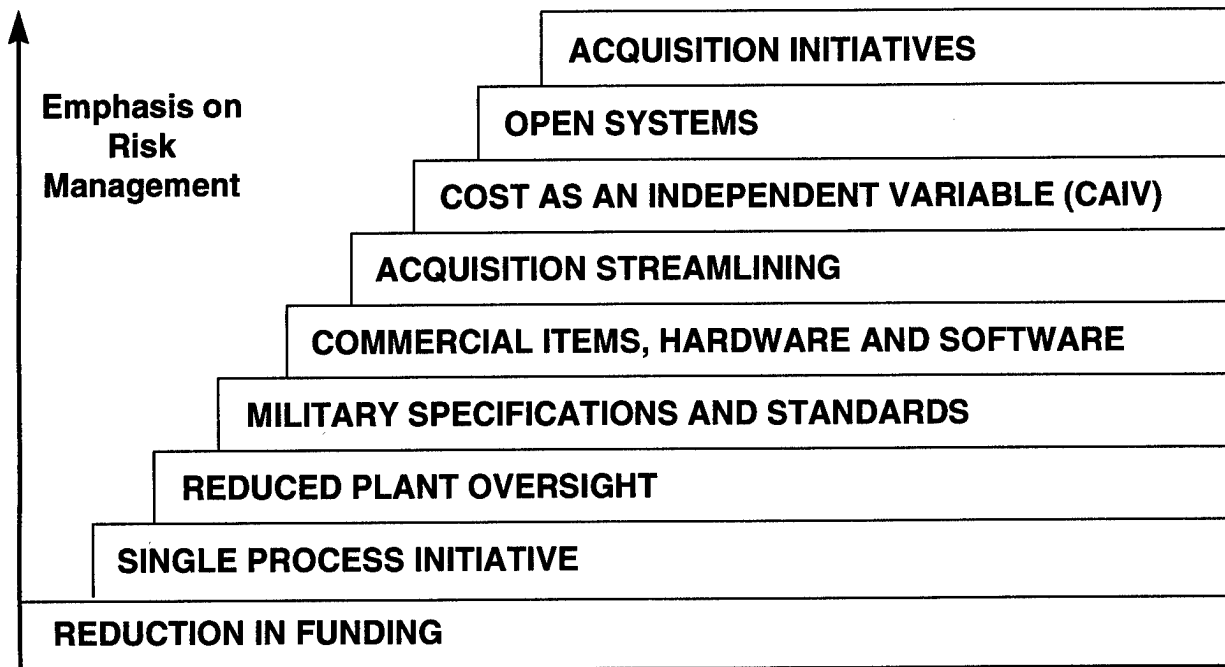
Emphasis on Risk Management

ACQUISITION INITIATIVES

OPEN SYSTEMS

COST AS AN INDEPENDENT VARIABLE (CAIV)

ACQUISITION STREAMLINING

COMMERCIAL ITEMS, HARDWARE AND SOFTWARE

MILITARY SPECIFICATIONS AND STANDARDS

REDUCED PLANT OVERSIGHT

SINGLE PROCESS INITIATIVE

REDUCTION IN FUNDING